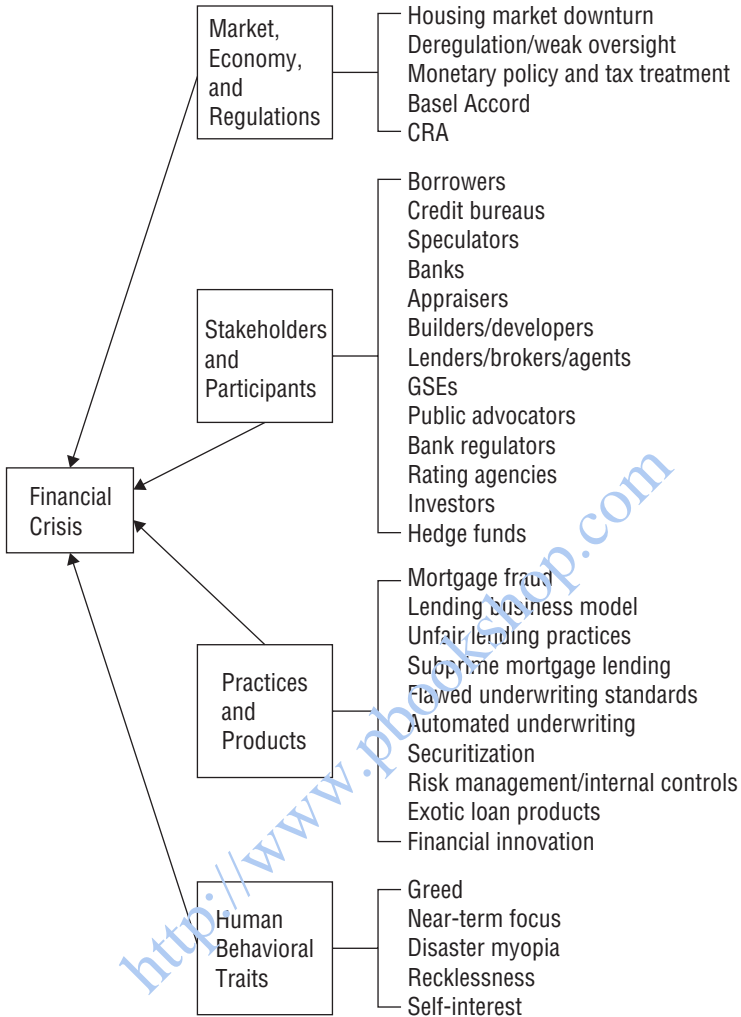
Market, Economy, and Regulations

Housing market downturn
Deregulation/weak oversight
Monetary policy and tax treatment
Basel Accord
CRA

Stakeholders and Participants

Borrowers
Credit bureaus
Speculators
Banks
Appraisers
Builders/developers
Lenders/brokers/agents
GSEs
Public advocators
Bank regulators
Rating agencies
Investors
Hedge funds

Financial Crisis

Practices and Products

Mortgage fraud
Lending business model
Unfair lending practices
Subprime mortgage lending
Flawed underwriting standards
Automated underwriting
Securitization
Risk management/internal controls
Exotic loan products
Financial innovation

Human Behavioral Traits

Greed
Near-term focus
Disaster myopia
Recklessness
Self-interest

http://www.pbookshop.com